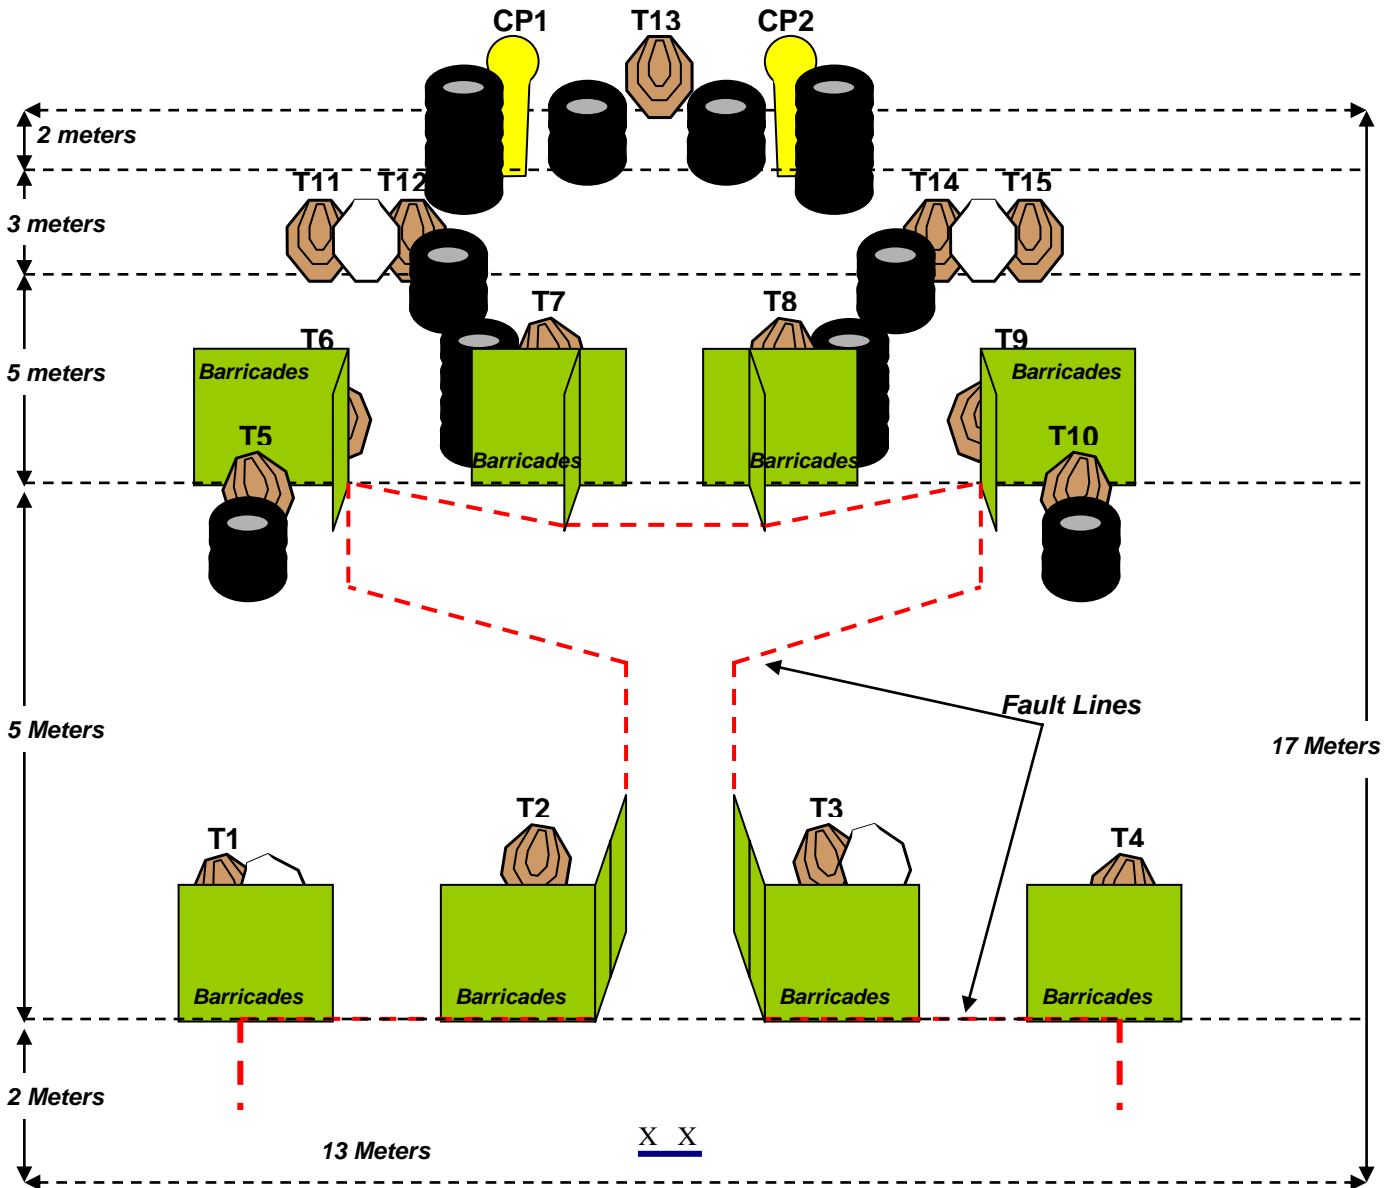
CP1
T13
CP2
2 meters
T11
T12
T14
T15
3 meters
T7
T8
T6
T9
5 meters
Barricades
Barricades
T5
T10
Barricades
Barricades
Fault Lines
5 Meters
17 Meters
T1
T2
T3
T4
Barricades
Barricades
Barricades
Barricades
2 Meters
13 Meters
X X